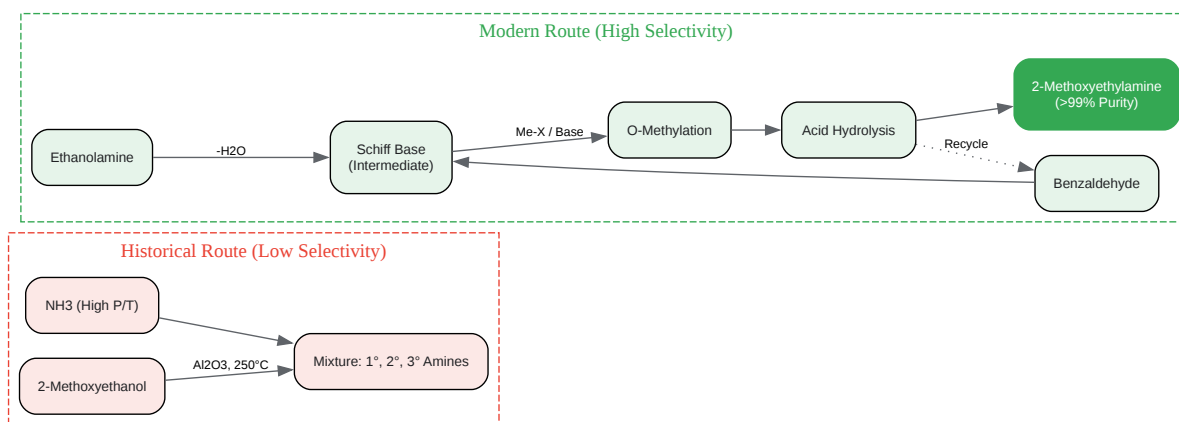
Modern Route (High Selectivity)

Ethanolamine

-H2O

Schiff Base (Intermediate)

Me-X / Base

O-Methylation

Acid Hydrolysis

2-Methoxyethylamine (>99% Purity)

Recycle

Benzaldehyde

Historical Route (Low Selectivity)

NH3 (High P/T)

2-Methoxyethanol

Al2O3, 250°C

Mixture: 1°, 2°, 3° Amines